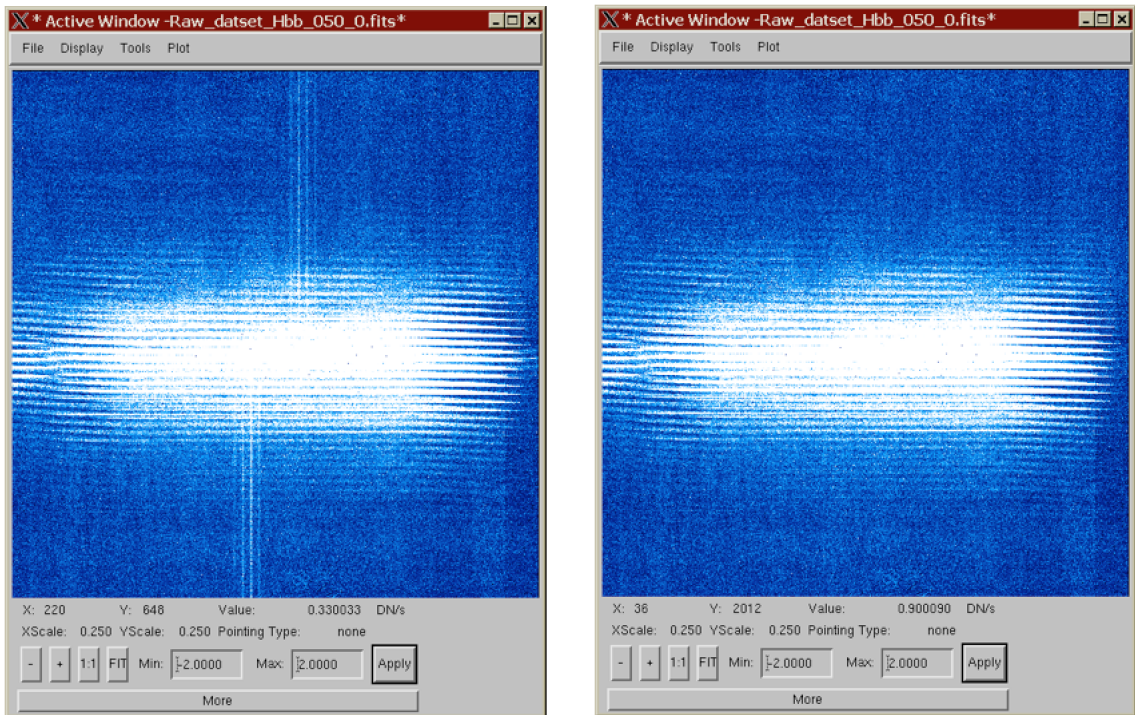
* Active Window -Raw_datset_Hbb_050_0.fits*

File Display Tools Plot

X: 220 Y: 648 Value: 0.330033 DN/s

XScale: 0.250 YScale: 0.250 Pointing Type: none

- + 1:1 FIT Min: -2.0000 Max: 2.0000 Apply

More

* Active Window -Raw_datset_Hbb_050_0.fits*

File Display Tools Plot

X: 36 Y: 2012 Value: 0.900090 DN/s

XScale: 0.250 YScale: 0.250 Pointing Type: none

- + 1:1 FIT Min: -2.0000 Max: 2.0000 Apply

More